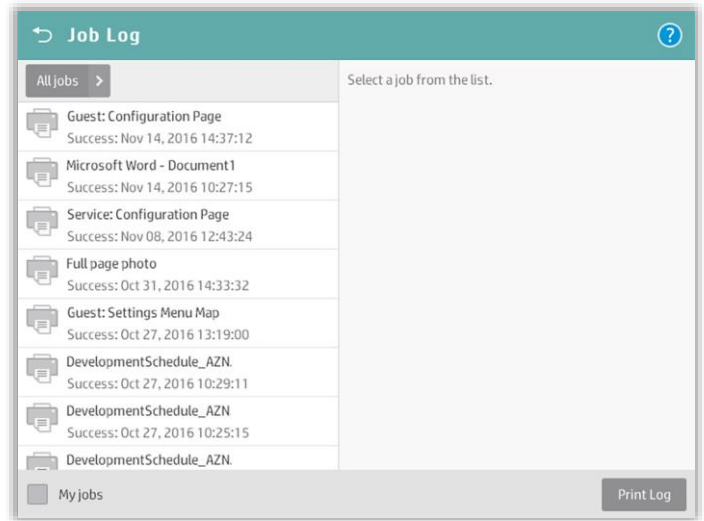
Job Log

?

All jobs

Guest: Configuration Page
Success: Nov 14, 2016 14:37:12

Microsoft Word - Document1
Success: Nov 14, 2016 10:27:15

Service: Configuration Page
Success: Nov 08, 2016 12:43:24

Full page photo
Success: Oct 31, 2016 14:33:32

Guest: Settings Menu Map
Success: Oct 27, 2016 13:19:00

DevelopmentSchedule_AZN.
Success: Oct 27, 2016 10:29:11

DevelopmentSchedule_AZN
Success: Oct 27, 2016 10:25:15

DevelopmentSchedule_AZN.

Select a job from the list.

My jobs

Print Log